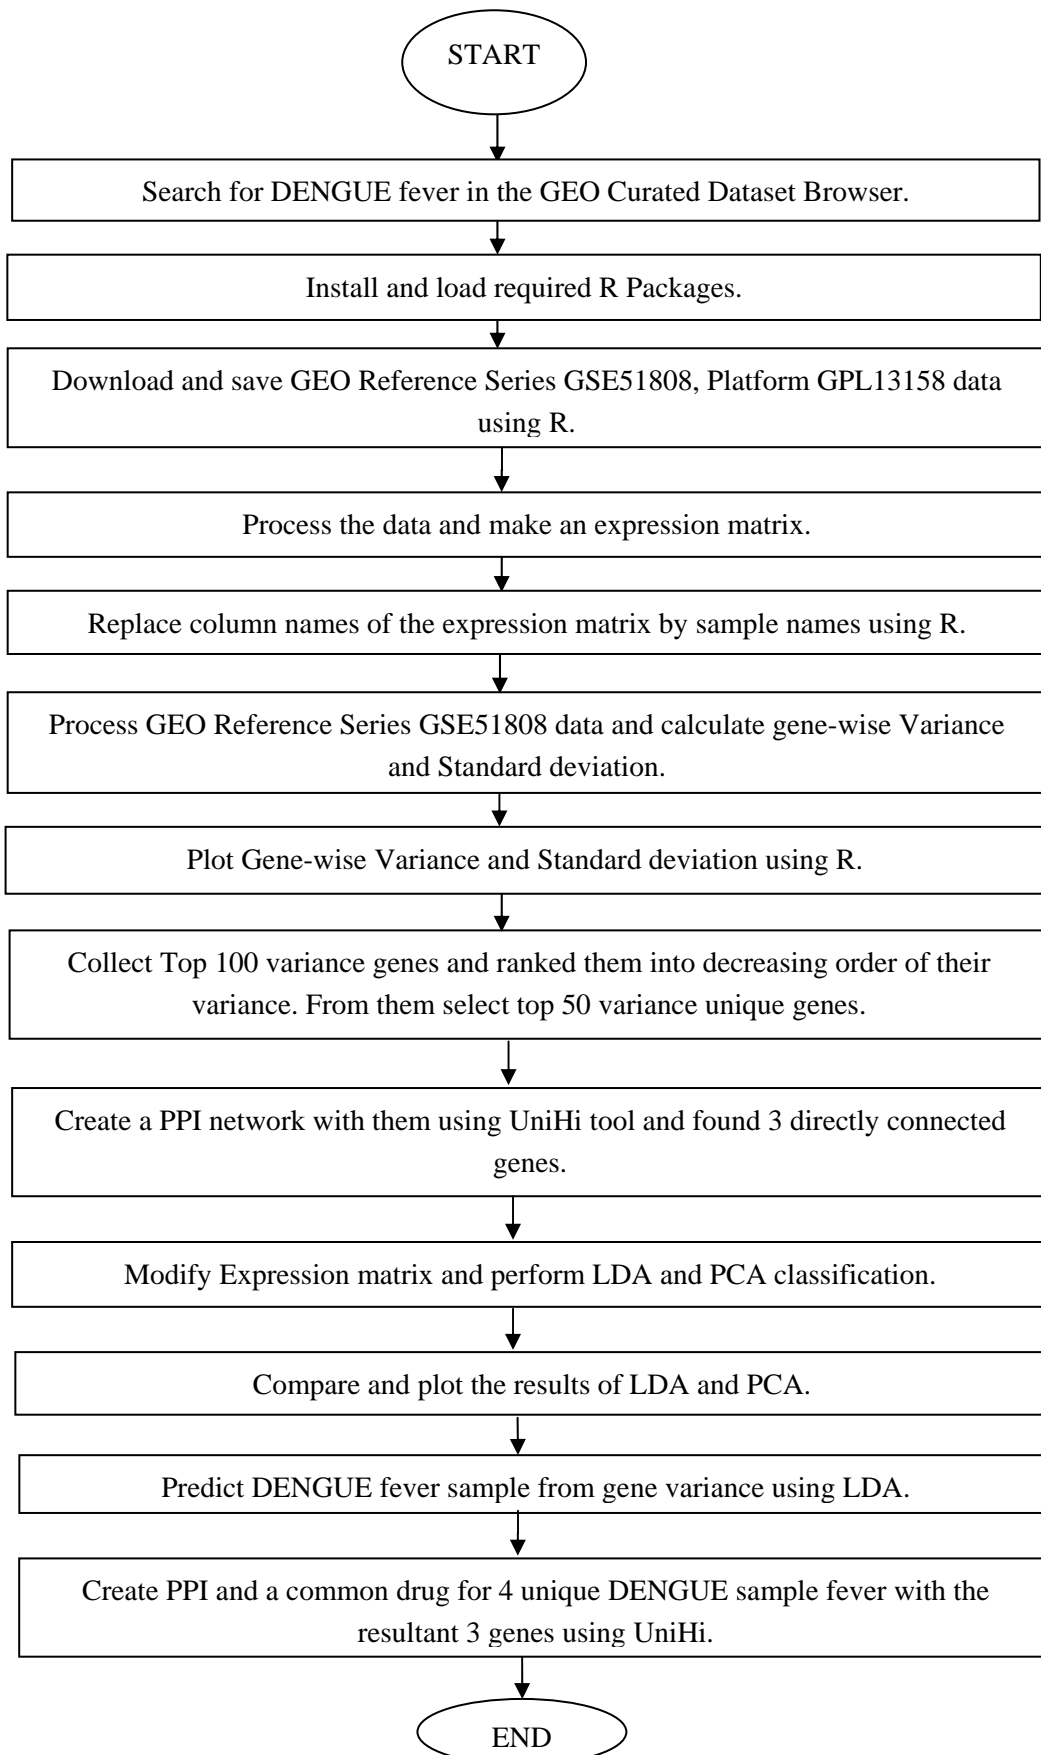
START

Search for DENGUE fever in the GEO Curated Dataset Browser.

Install and load required R Packages.

Download and save GEO Reference Series GSE51808, Platform GPL13158 data using R.

Process the data and make an expression matrix.

Replace column names of the expression matrix by sample names using R.

Process GEO Reference Series GSE51808 data and calculate gene-wise Variance and Standard deviation.

Plot Gene-wise Variance and Standard deviation using R.

Collect Top 100 variance genes and ranked them into decreasing order of their variance. From them select top 50 variance unique genes.

Create a PPI network with them using UniHi tool and found 3 directly connected genes.

Modify Expression matrix and perform LDA and PCA classification.

Compare and plot the results of LDA and PCA.

Predict DENGUE fever sample from gene variance using LDA.

Create PPI and a common drug for 4 unique DENGUE sample fever with the resultant 3 genes using UniHi.

END